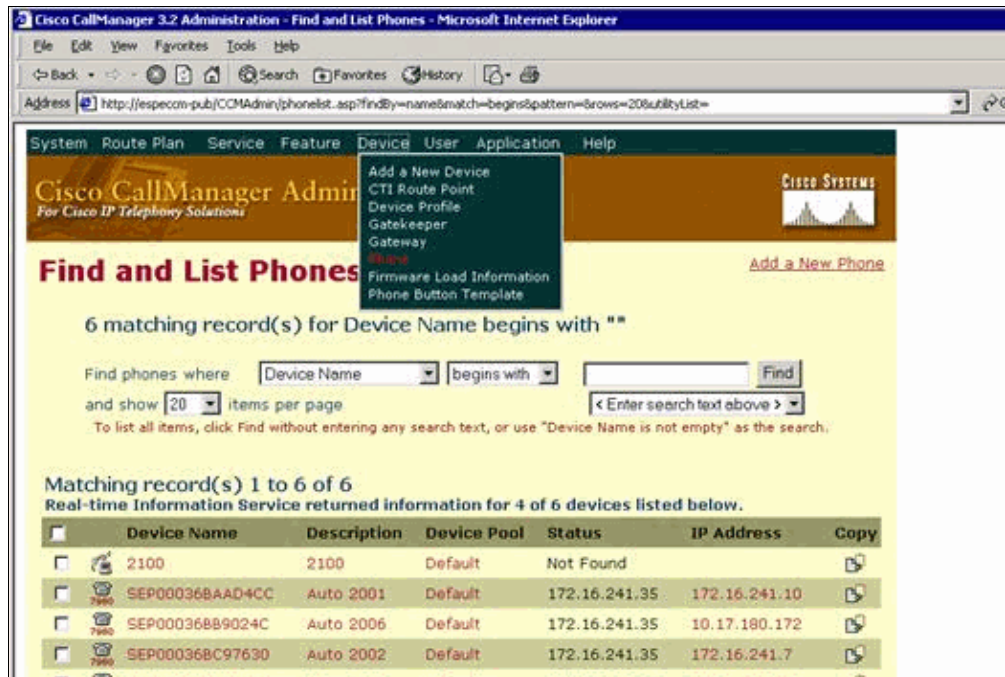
Cisco CallManager 3.2 Administration - Find and List Phones - Microsoft Internet Explorer

File Edit View Favorites Tools Help

Back Search Favorites History

Address http://especcm-pub/CCMAdmin/phonelist.asp?findBy=name&match=begins&pattern=&rows=20&utilityList=

System Route Plan Service Feature Device User Application Help

Cisco CallManager Admin
For Cisco IP Telephony Solutions

Add a New Device
CTI Route Point
Device Profile
Gatekeeper
Gateway
Phone
Firmware Load Information
Phone Button Template

CISCO SYSTEMS

Find and List Phones

Add a New Phone

6 matching record(s) for Device Name begins with ""

Find phones where Device Name begins with Find

and show 20 items per page < Enter search text above >

To list all items, click Find without entering any search text, or use "Device Name is not empty" as the search.

Matching record(s) 1 to 6 of 6
Real-time Information Service returned information for 4 of 6 devices listed below.

| | Device Name | Description | Device Pool | Status | IP Address | Copy |
|---|---|---|---|---|---|---|
| | 2100 | 2100 | Default | Not Found | | |
| | SEP00036BAAD4CC | Auto 2001 | Default | 172.16.241.35 | 172.16.241.10 | |
| | SEP00036BB9024C | Auto 2006 | Default | 172.16.241.35 | 10.17.180.172 | |
| | SEP00036BC97630 | Auto 2002 | Default | 172.16.241.35 | 172.16.241.7 | |